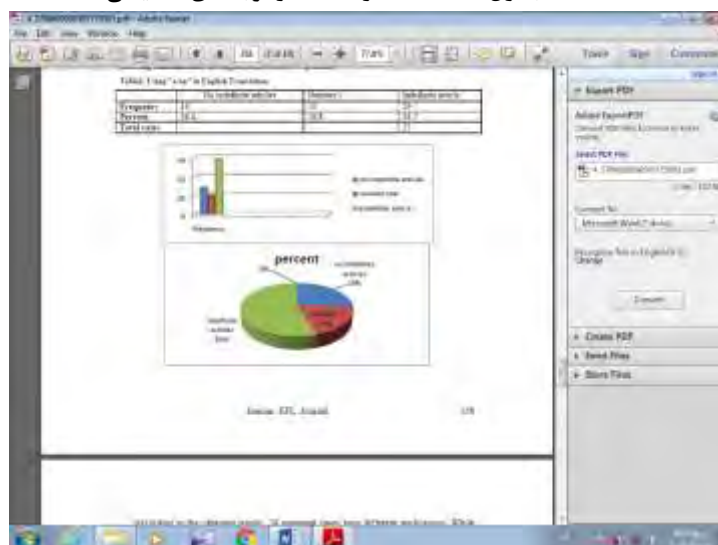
- Adobe Reader
File Edit View Window Help

Tools Sign Comment

Table 3 'ing' + 'ver' in English Translation

|  | Un-indefinite articles | Omission | Indefinite article |
|---|---|---|---|
| Frequency | 14 | 10 | 29 |
| Percent | 26.4 | 18.8 | 54.7 |
| Total cases |  |  | 53 |

percent

Iranian EFL Journal 138

▾ Export PDF
Adobe ExportPDF
Select PDF File
Convert To:
Microsoft Word (*.docx)
Convert
▸ Create PDF
▸ Send Files
▸ Store Files